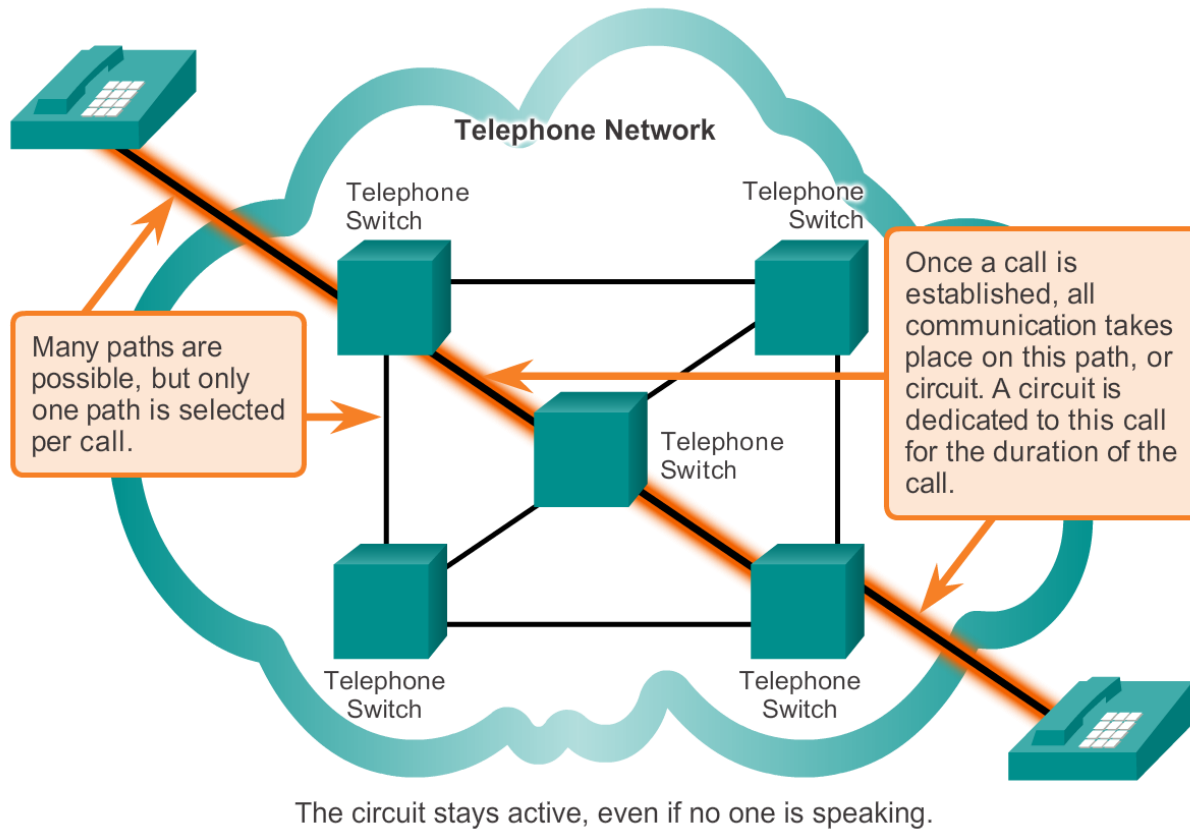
Telephone Network

Telephone Switch

Telephone Switch

Once a call is established, all communication takes place on this path, or circuit. A circuit is dedicated to this call for the duration of the call.

Many paths are possible, but only one path is selected per call.

Telephone Switch

Telephone Switch

Telephone Switch

The circuit stays active, even if no one is speaking.